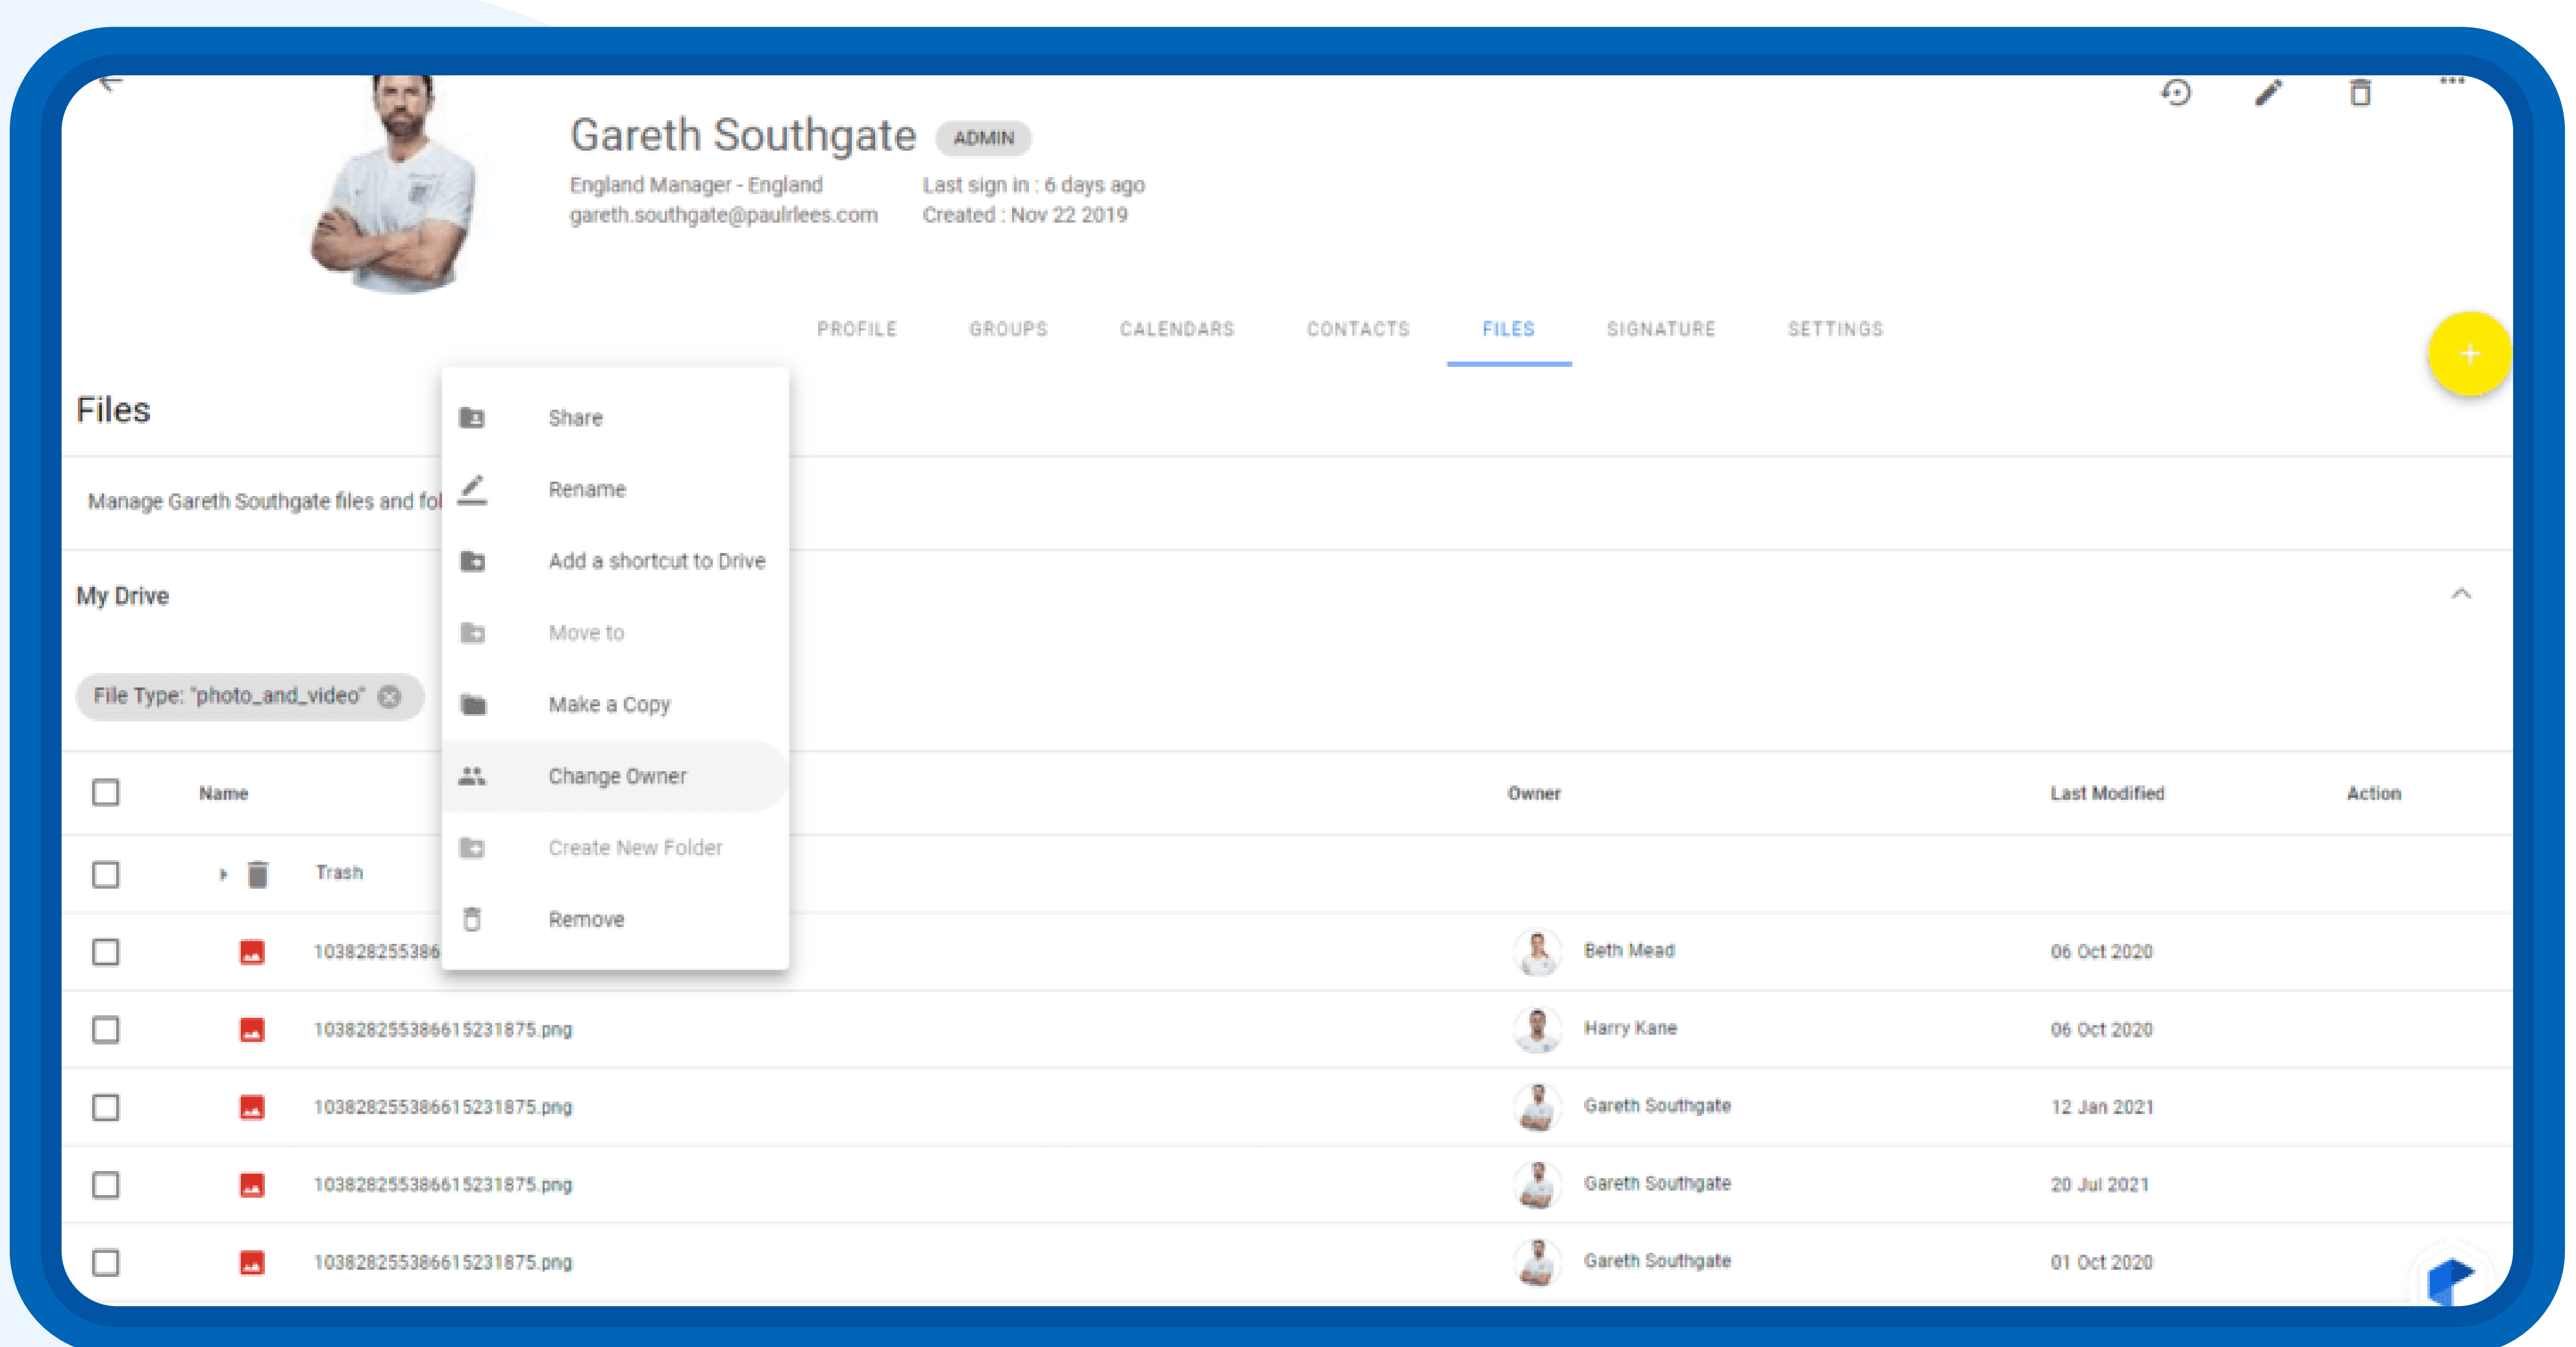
Gareth Southgate ADMIN

England Manager - England
gareth.southgate@paulrlees.com

Last sign in : 6 days ago
Created : Nov 22 2019

PROFILE GROUPS CALENDARS CONTACTS FILES SIGNATURE SETTINGS

+

Files

Manage Gareth Southgate files and fol

My Drive

File Type: "photo_and_video"

Share
Rename
Add a shortcut to Drive
Move to
Make a Copy
Change Owner
Create New Folder
Remove

| | Name | Owner | Last Modified | Action |
|---|---|---|---|---|
| | Trash | | | |
| | 103828255386 | Beth Mead | 06 Oct 2020 | |
| | 1038282553866 15231875.png | Harry Kane | 06 Oct 2020 | |
| | 1038282553866 15231875.png | Gareth Southgate | 12 Jan 2021 | |
| | 1038282553866 15231875.png | Gareth Southgate | 20 Jul 2021 | |
| | 1038282553866 15231875.png | Gareth Southgate | 01 Oct 2020 | |